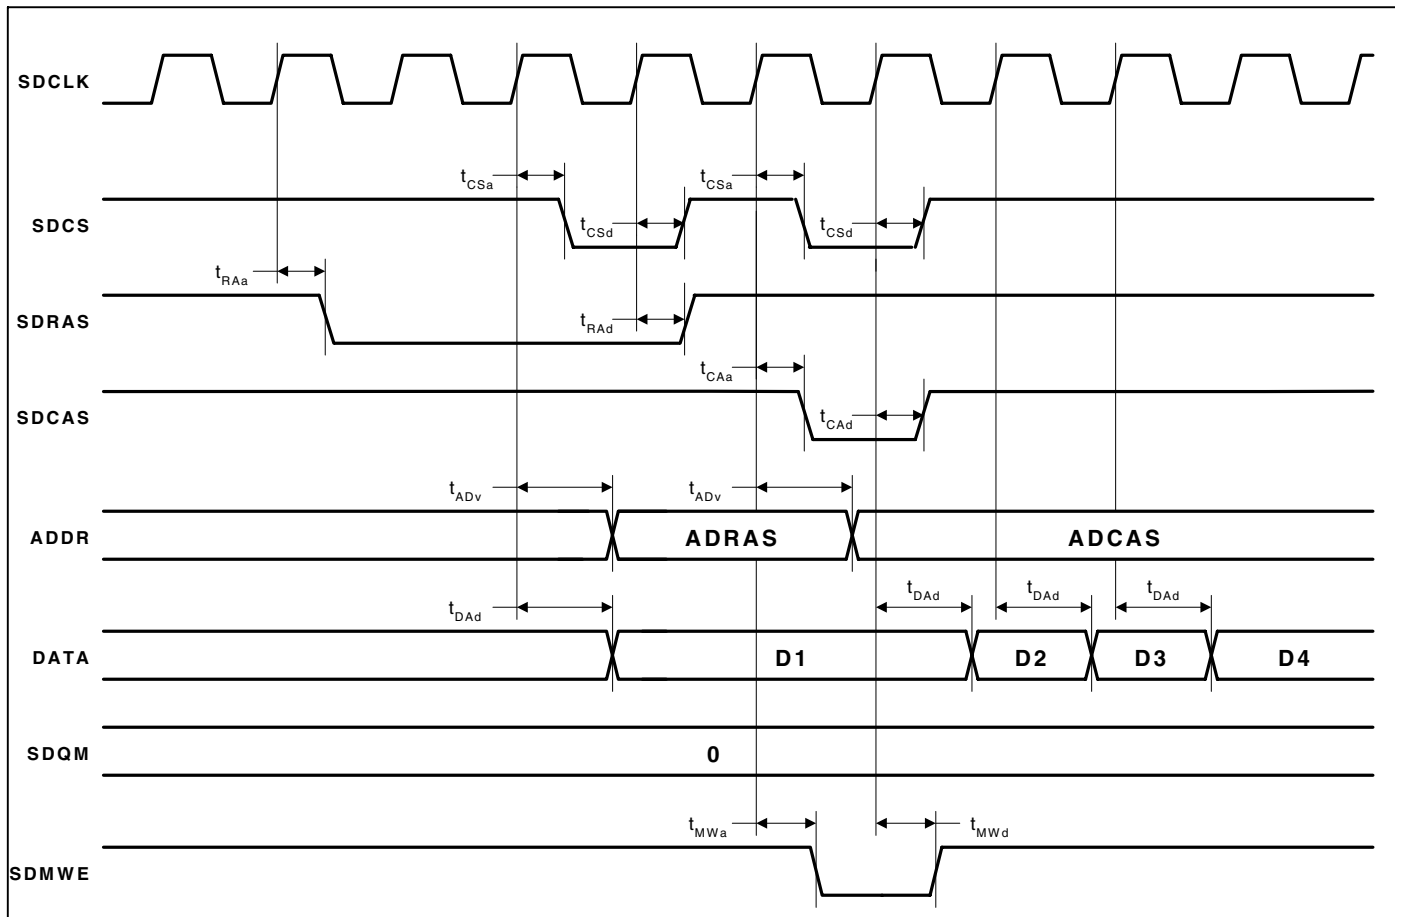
SDCLK

$t_{CSa}$ $t_{CSa}$

SDCS

$t_{CSd}$ $t_{CSd}$

$t_{RAa}$

SDRAS

$t_{RAd}$

$t_{CAa}$

SDCAS

$t_{CAd}$

$t_{ADv}$ $t_{ADv}$

ADDR

ADRAS

ADCAS

$t_{DAd}$ $t_{DAd}$ $t_{DAd}$ $t_{DAd}$

DATA

D1

D2

D3

D4

SDQM

0

$t_{MWa}$ $t_{MWd}$

SDMWE